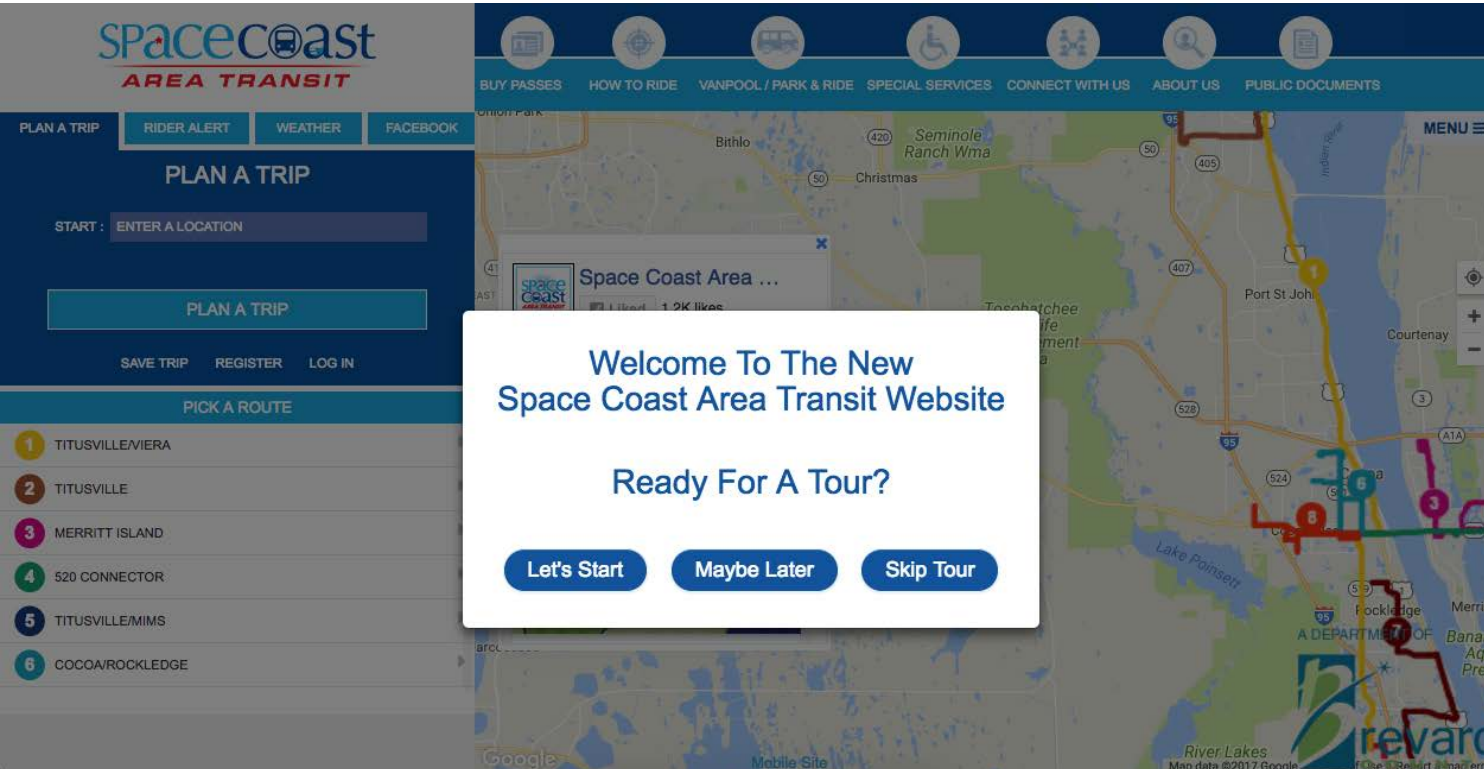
SpaceCoast
AREA TRANSIT

BUY PASSES HOW TO RIDE VANPOOL / PARK & RIDE SPECIAL SERVICES CONNECT WITH US ABOUT US PUBLIC DOCUMENTS

MENU ☰

PLAN A TRIP RIDER ALERT WEATHER FACEBOOK

PLAN A TRIP

START : ENTER A LOCATION

PLAN A TRIP

SAVE TRIP REGISTER LOG IN

PICK A ROUTE

1 TITUSVILLE/VIERA
2 TITUSVILLE
3 MERRITT ISLAND
4 520 CONNECTOR
5 TITUSVILLE/MIMS
6 COCOA/ROCKLEDGE

Space Coast Area ...
Liked 1.2K likes

Bithlo
Seminole Ranch Wma
Christmas
Tosohatchee
Port St John
Courtenay
Lake Poinsett
Rockledge
A DEPARTMENT OF
River Lakes
Google
Mobile Site
Map data ©2017 Google

Welcome To The New
Space Coast Area Transit Website

Ready For A Tour?

Let's Start Maybe Later Skip Tour